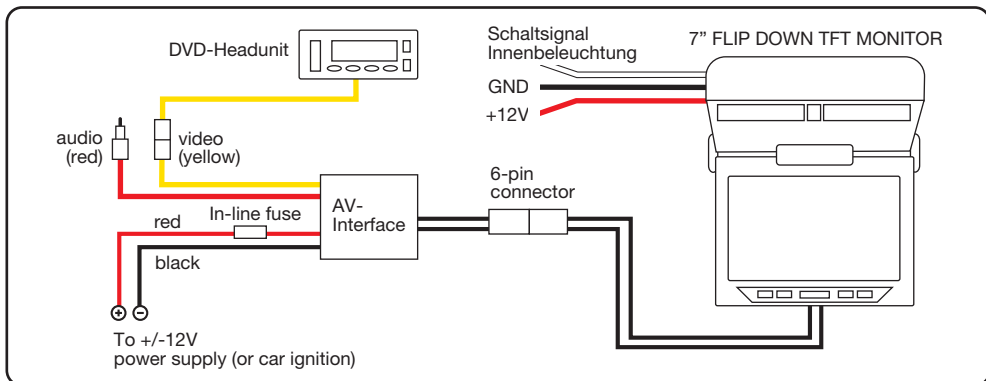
DVD-Headunit

Schaltsignal
Innenbeleuchtung

7” FLIP DOWN TFT MONITOR

GND

+12V

audio
(red)

video
(yellow)

6-pin
connector

AV-
Interface

In-line fuse

red

black

⊕ ⊖

To +/-12V
power supply (or car ignition)